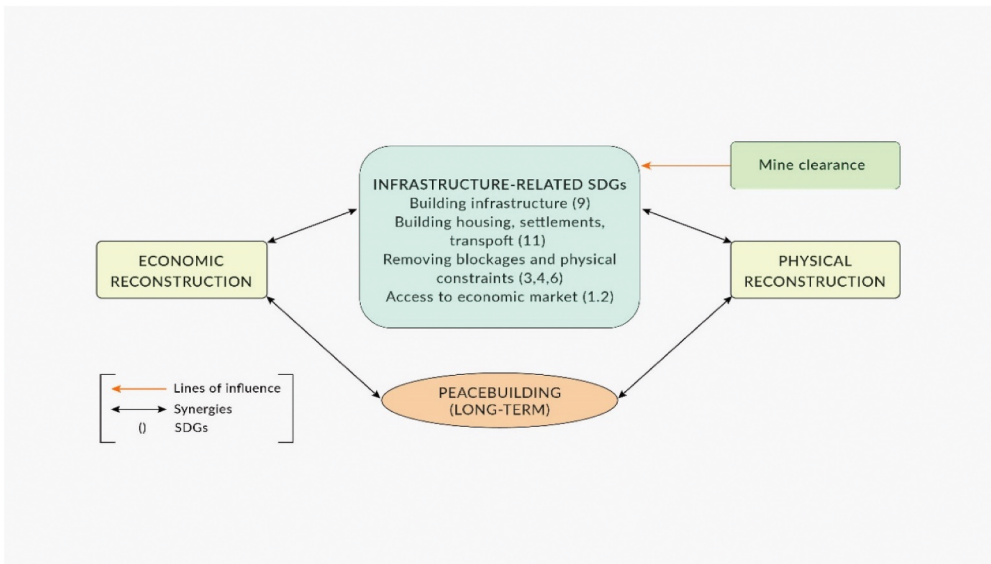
Mine clearance

INFRASTRUCTURE-RELATED SDGs
Building infrastructure (9)
Building housing, settlements, transpoft (11)
Removing blockages and physical constraints (3,4,6)
Access to economic market (1.2)

ECONOMIC RECONSTRUCTION

PHYSICAL RECONSTRUCTION

PEACEBUILDING (LONG-TERM)

Lines of influence
Synergies
() SDGs